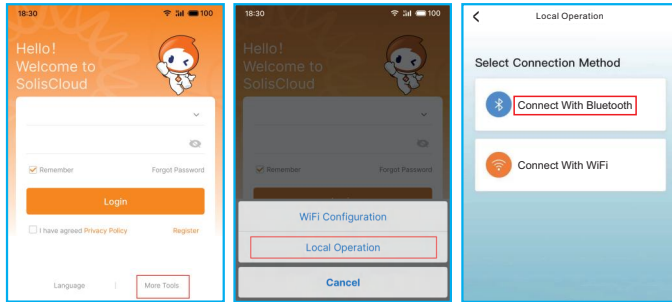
18:30

100

Hello!
Welcome to
SolisCloud

Remember

Forgot Password

Login

I have agreed Privacy Policy

Register

Language

More Tools

18:30

100

Hello!
Welcome to
SolisCloud

Remember

Forgot Password

WiFi Configuration

Local Operation

Cancel

Local Operation

Select Connection Method

Connect With Bluetooth

Connect With WiFi